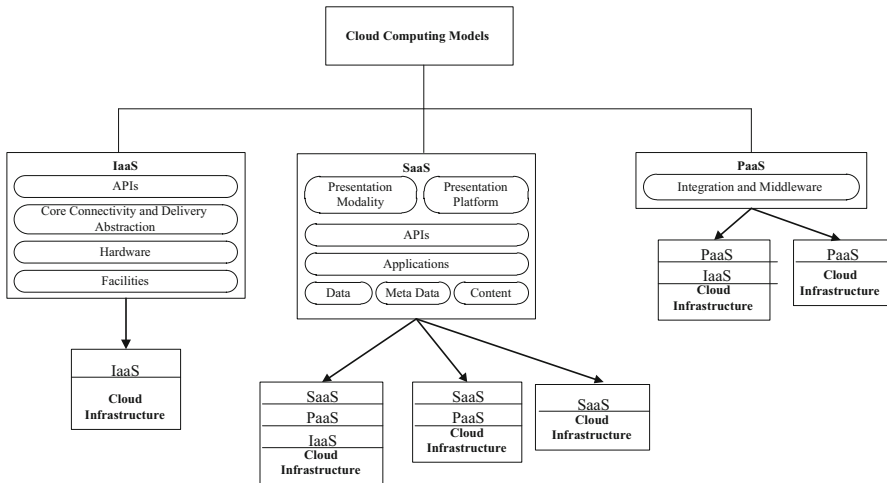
Cloud Computing Models

IaaS
APIs
Core Connectivity and Delivery Abstraction
Hardware
Facilities

IaaS
Cloud Infrastructure

SaaS
Presentation Modality
Presentation Platform
APIs
Applications
Data
Meta Data
Content

SaaS
PaaS
IaaS
Cloud Infrastructure

SaaS
PaaS
Cloud Infrastructure

SaaS
Cloud Infrastructure

PaaS
Integration and Middleware

PaaS
IaaS
Cloud Infrastructure

PaaS
Cloud Infrastructure